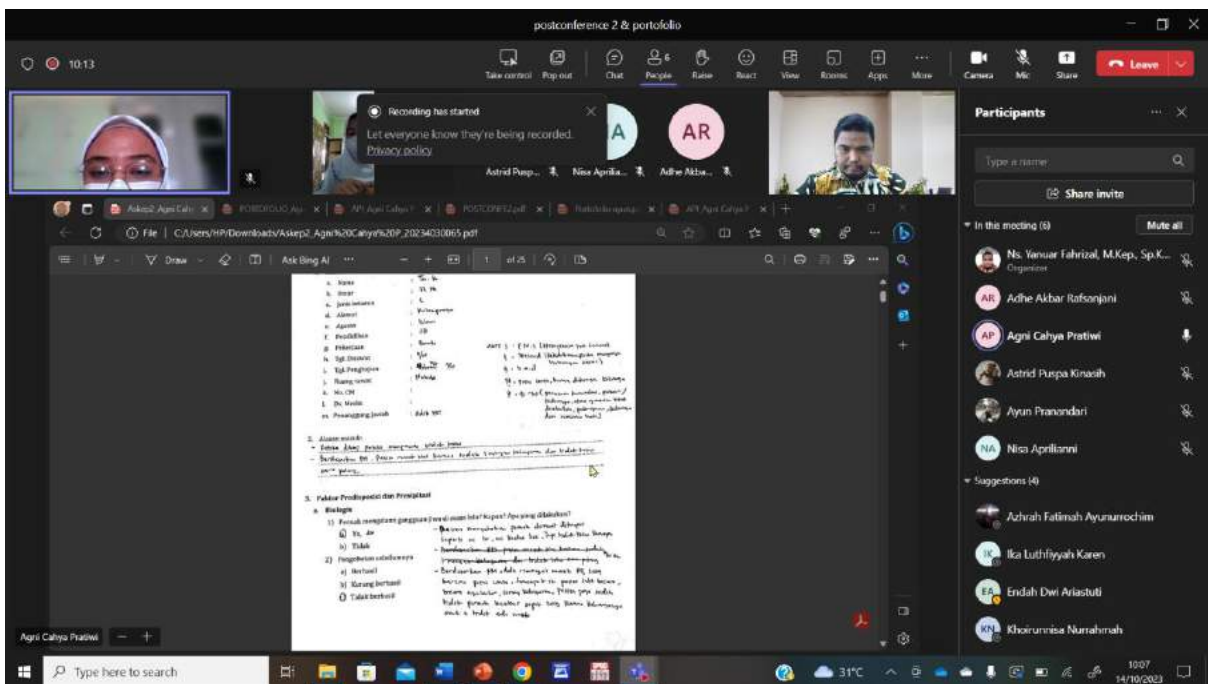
postconference 2 & portofolio

10:13

Take control Pop out Chat People Raise React View Rooms Apps More Camera Mic Share Leave

Recording has started
Let everyone know they're being recorded.
Privacy policy

A AR
Astrid Pusp... Nisa Aprilia... Adhe Akba...

Askep2 Agni Cahy | PORTOFOLIO Ag | AP Agni Cahya P | POSTCONF2.pdf | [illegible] | AP Agni Cahya P

File | C:/Users/HP/Downloads/Askep2_Agni%20Cahya%20P_20234030065.pdf

Draw | Ask Bing AI | 1 of 25

a. Nama
b. Umur
c. Jenis kelamin
d. Alamat
e. Agama
f. Pendidikan
g. Pekerjaan
h. Tgl. Dirawat
i. Tgl. Pengkajian
j. Ruang rawat
k. No. CM
l. Dx. Medis
m. Penanggung jawab

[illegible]

2. Alasan masuk:
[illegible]

3. Faktor Predisposisi dan Presipitasi
a. Biologis
1) Pernah mengalami gangguan jiwa di masa lalu? Kapan? Apa yang dilakukan?
a) Ya, ...
b) Tidak
2) Pengobatan sebelumnya
a) Berhasil
b) Kurang berhasil
c) Tidak berhasil
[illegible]

Agni Cahya Pratiwi

Participants
Type a name
Share invite
In this meeting (6) Mute all
Ns. Yanuar Fahrizal, M.Kep., Sp.K...
Organizer
Adhe Akbar Rafsanjani
Agni Cahya Pratiwi
Astrid Puspa Kinasih
Ayun Pranandari
Nisa Aprilianni
Suggestions (4)
Azhrah Fatimah Ayunurrochim
Ika Luthfiyyah Karen
Endah Dwi Ariastuti
Khoirunnisa Nurrahmah

Type here to search
31°C
10:07
14/10/2023